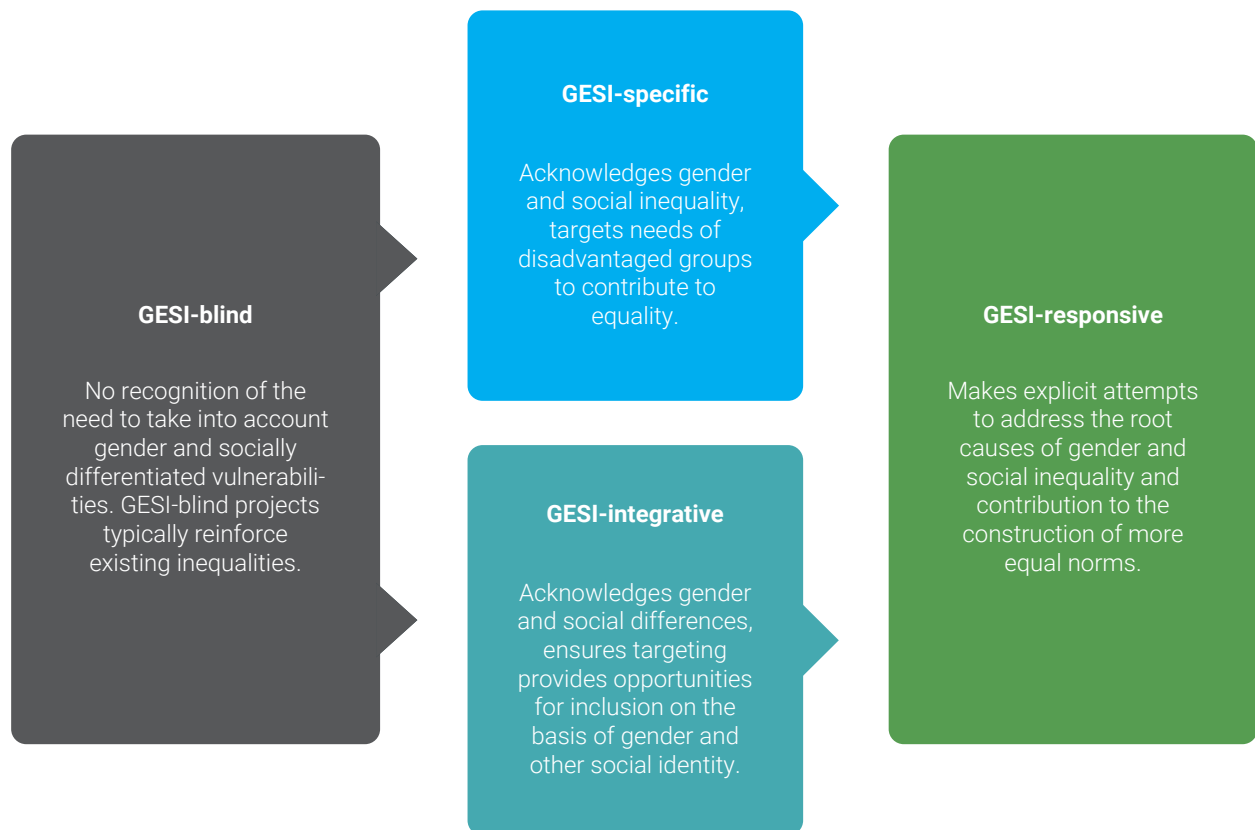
GESI-blind

No recognition of the need to take into account gender and socially differentiated vulnerabilities. GESI-blind projects typically reinforce existing inequalities.

GESI-specific

Acknowledges gender and social inequality, targets needs of disadvantaged groups to contribute to equality.

GESI-integrative

Acknowledges gender and social differences, ensures targeting provides opportunities for inclusion on the basis of gender and other social identity.

GESI-responsive

Makes explicit attempts to address the root causes of gender and social inequality and contribution to the construction of more equal norms.